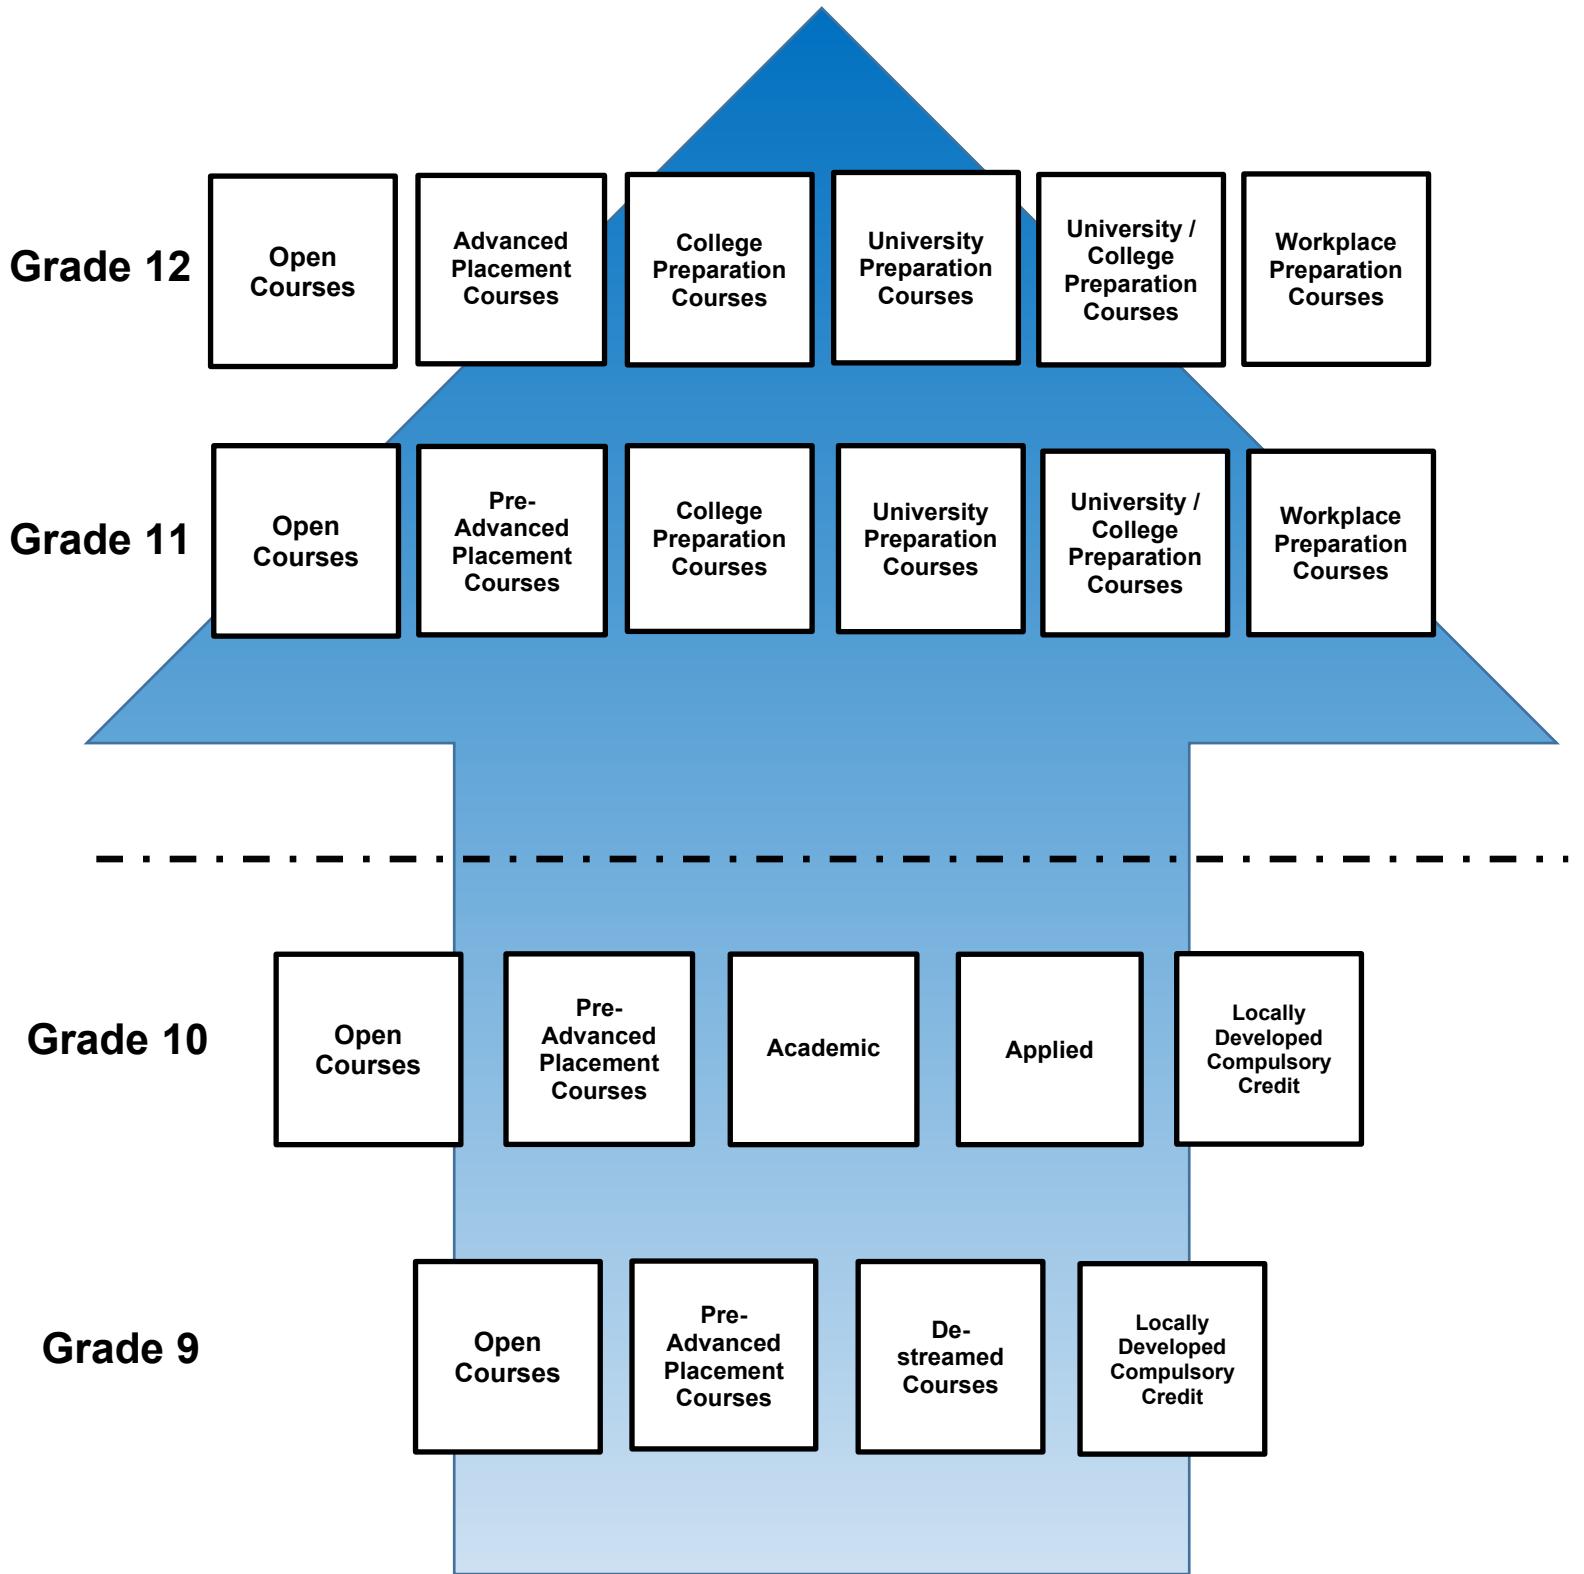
Grade 12

Open Courses

Advanced Placement Courses

College Preparation Courses

University Preparation Courses

University / College Preparation Courses

Workplace Preparation Courses

Grade 11

Open Courses

Pre-Advanced Placement Courses

College Preparation Courses

University Preparation Courses

University / College Preparation Courses

Workplace Preparation Courses

Grade 10

Open Courses

Pre-Advanced Placement Courses

Academic

Applied

Locally Developed Compulsory Credit

Grade 9

Open Courses

Pre-Advanced Placement Courses

De-streamed Courses

Locally Developed Compulsory Credit